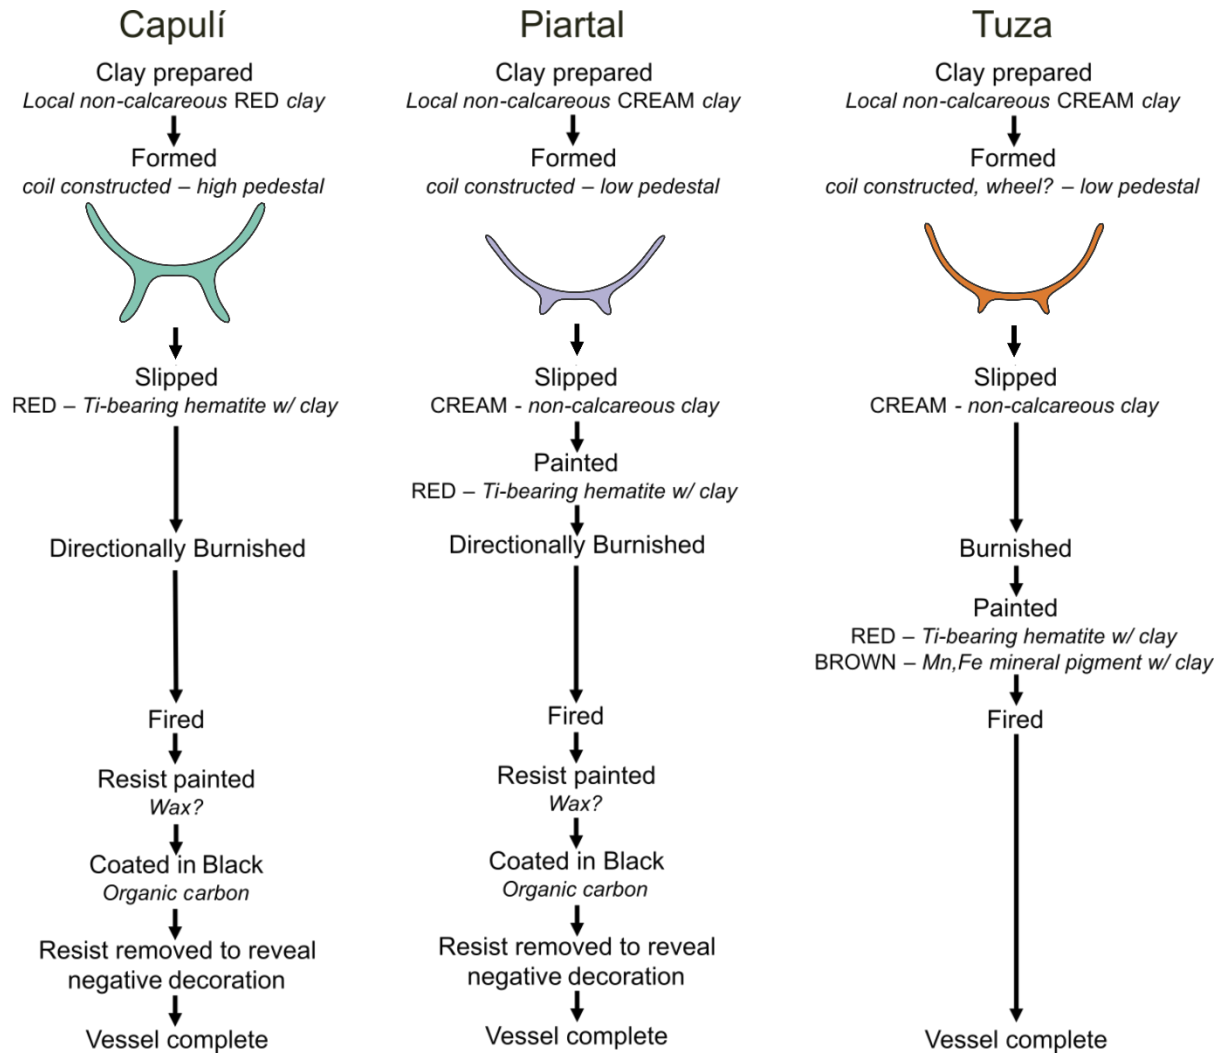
Capulí

Clay prepared
*Local non-calcareous* RED *clay*

Formed
*coil constructed – high pedestal*

Slipped
RED – *Ti-bearing hematite w/ clay*

Directionally Burnished

Fired

Resist painted
*Wax?*

Coated in Black
*Organic carbon*

Resist removed to reveal negative decoration

Vessel complete

Piartal

Clay prepared
*Local non-calcareous* CREAM *clay*

Formed
*coil constructed – low pedestal*

Slipped
CREAM - *non-calcareous clay*

Painted
RED – *Ti-bearing hematite w/ clay*

Directionally Burnished

Fired

Resist painted
*Wax?*

Coated in Black
*Organic carbon*

Resist removed to reveal negative decoration

Vessel complete

Tuza

Clay prepared
*Local non-calcareous* CREAM *clay*

Formed
*coil constructed, wheel? – low pedestal*

Slipped
CREAM - *non-calcareous clay*

Burnished

Painted
RED – *Ti-bearing hematite w/ clay*
BROWN – *Mn,Fe mineral pigment w/ clay*

Fired

Vessel complete